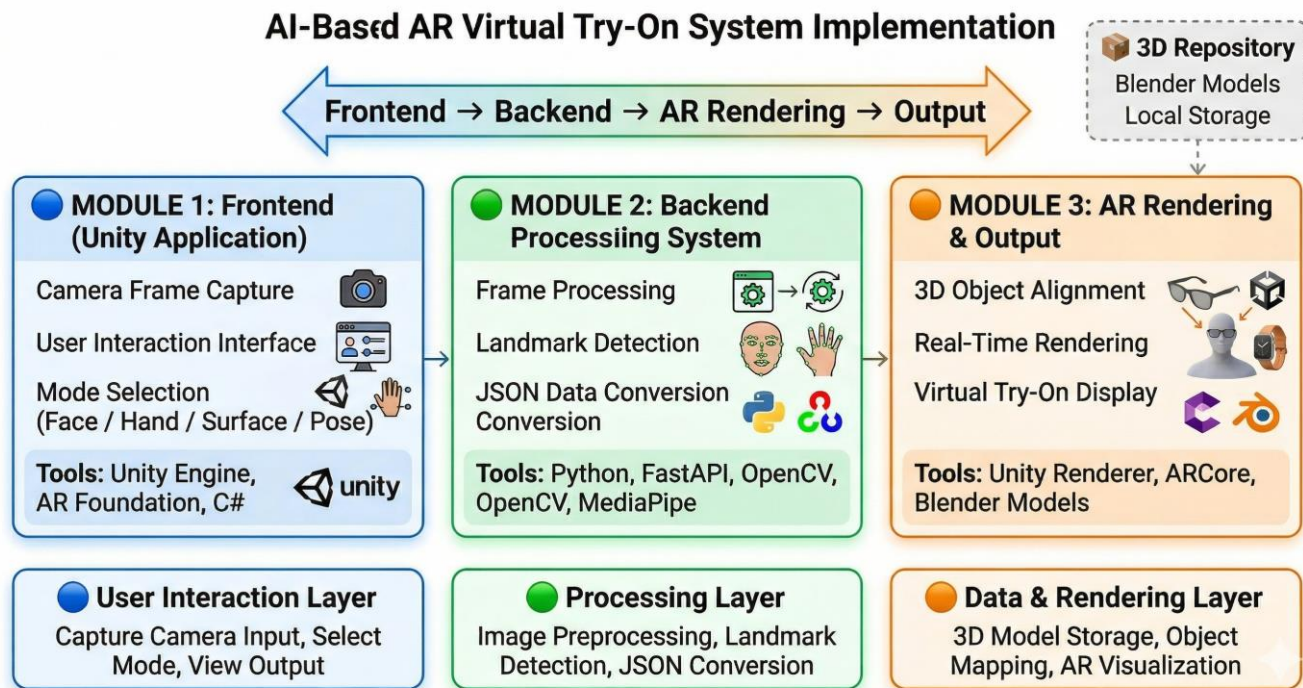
AI-Based AR Virtual Try-On System Implementation

3D Repository
Blender Models
Local Storage

Frontend → Backend → AR Rendering → Output

MODULE 1: Frontend (Unity Application)

Camera Frame Capture
User Interaction Interface
Mode Selection (Face / Hand / Surface / Pose)

Tools: Unity Engine, AR Foundation, C#

unity

MODULE 2: Backend Processiing System

Frame Processing
Landmark Detection
JSON Data Conversion Conversion

Tools: Python, FastAPI, OpenCV, OpenCV, MediaPipe

MODULE 3: AR Rendering & Output

3D Object Alignment
Real-Time Rendering
Virtual Try-On Display

Tools: Unity Renderer, ARCore, Blender Models

User Interaction Layer
Capture Camera Input, Select Mode, View Output

Processing Layer
Image Preprocessing, Landmark Detection, JSON Conversion

Data & Rendering Layer
3D Model Storage, Object Mapping, AR Visualization